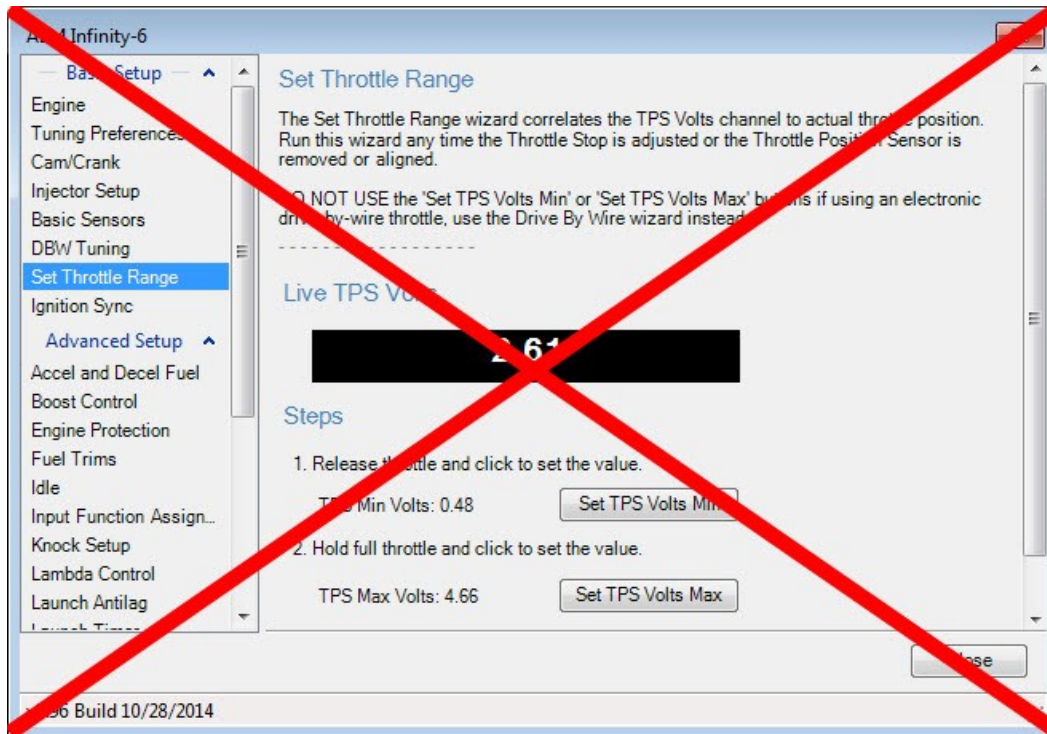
A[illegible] Infinity-6

Bas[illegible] Setup

Engine
Tuning Preference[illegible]
Cam/Crank
Injector Setup
Basic Sensors
DBW Tuning
Set Throttle Range
Ignition Sync

Advanced Setup

Accel and Decel Fuel
Boost Control
Engine Protection
Fuel Trims
Idle
Input Function Assign...
Knock Setup
Lambda Control
Launch Antilag
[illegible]

Set Throttle Range

The Set Throttle Range wizard correlates the TPS Volts channel to actual thro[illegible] position. Run this wizard any time the Throttle Stop is adjusted or the Throttle Posit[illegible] Sensor is removed or aligned.

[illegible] NOT USE the 'Set TPS Volts Min' or 'Set TPS Volts Max' bu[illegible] if using an electronic dri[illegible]-by-wire throttle, use the Drive By Wire wizard instead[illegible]

Live TPS Vo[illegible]

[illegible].61

Steps

1. Release t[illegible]ottle and click to set the value.

T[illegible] Min Volts: 0.48 Set TPS Volts M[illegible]

2. Hold full throttle and click to set the value.

TPS Max Volts: 4.66 Set TPS Volts Max

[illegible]ose

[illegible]6 Build 10/28/2014